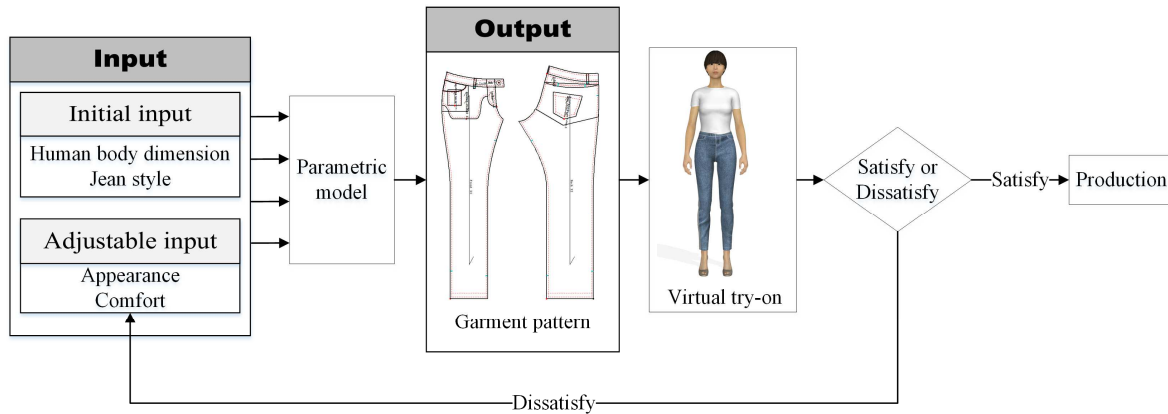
Input

Initial input

Human body dimension
Jean style

Adjustable input

Appearance
Comfort

Parametric model

Output

Garment pattern

Virtual try-on

Satisfy or Dissatisfy

Satisfy

Production

Dissatisfy